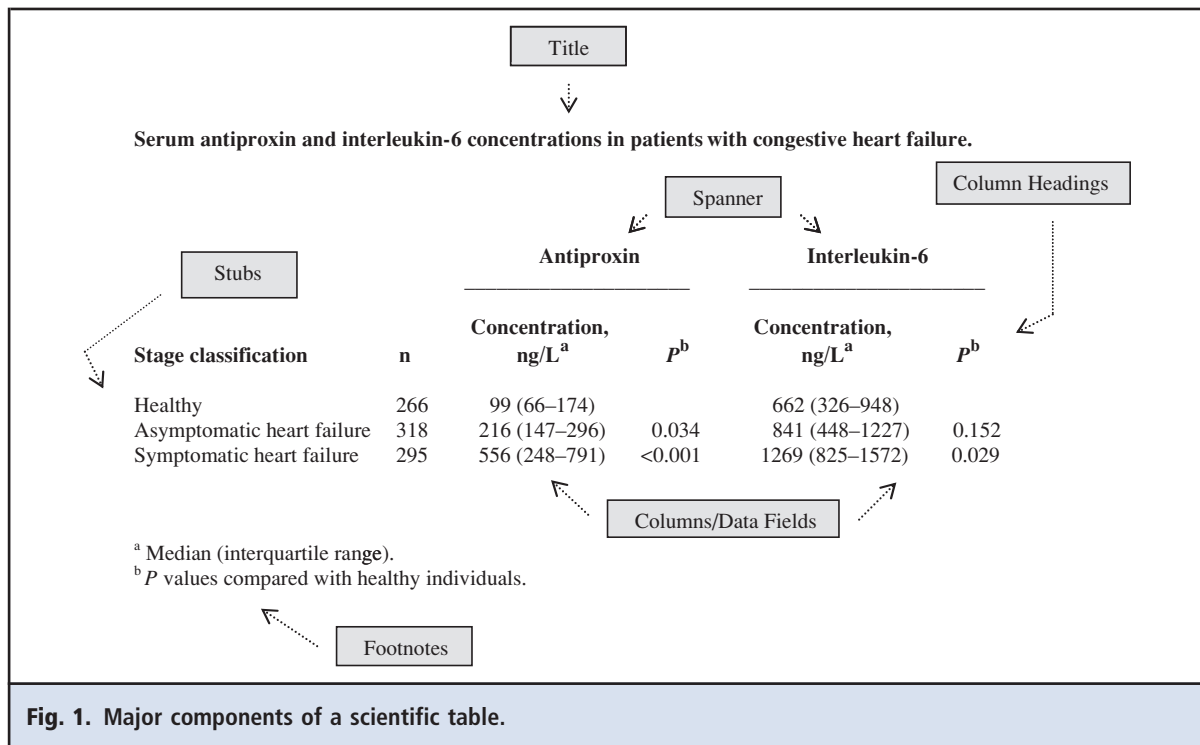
Title

**Serum antiproxin and interleukin-6 concentrations in patients with congestive heart failure.**

Spanner

Column Headings

Stubs

| | | Antiproxin | | Interleukin-6 | |
|---|---|---|---|---|---|
| **Stage classification** | **n** | **Concentration, ng/L$^{a}$** | ***P*$^{b}$** | **Concentration, ng/L$^{a}$** | ***P*$^{b}$** |
| Healthy | 266 | 99 (66–174) | | 662 (326–948) | |
| Asymptomatic heart failure | 318 | 216 (147–296) | 0.034 | 841 (448–1227) | 0.152 |
| Symptomatic heart failure | 295 | 556 (248–791) | <0.001 | 1269 (825–1572) | 0.029 |

Columns/Data Fields

$^{a}$ Median (interquartile range).
$^{b}$ *P* values compared with healthy individuals.

Footnotes

**Fig. 1. Major components of a scientific table.**